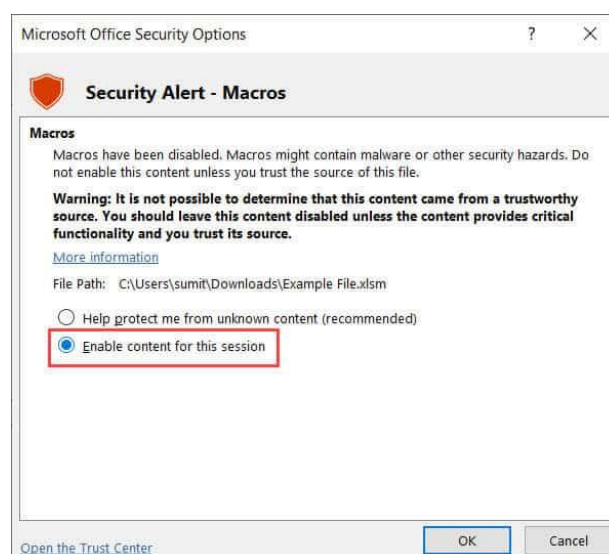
Microsoft Office Security Options ? ×

Security Alert - Macros

Macros

Macros have been disabled. Macros might contain malware or other security hazards. Do not enable this content unless you trust the source of this file.

**Warning: It is not possible to determine that this content came from a trustworthy source. You should leave this content disabled unless the content provides critical functionality and you trust its source.**

More information

File Path: C:\Users\sumit\Downloads\Example File.xlsm

Help protect me from unknown content (recommended)

Enable content for this session

Open the Trust Center

OK

Cancel